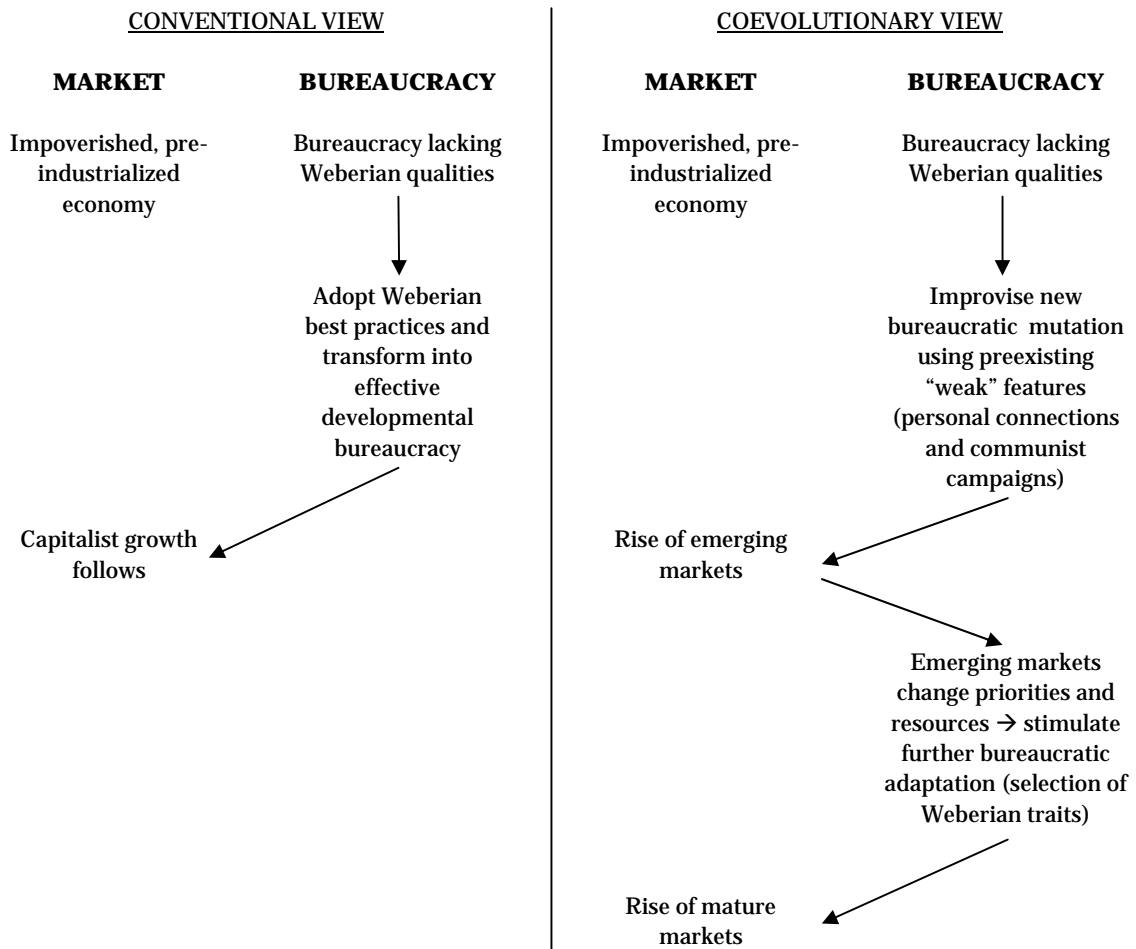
CONVENTIONAL VIEW

MARKET

BUREAUCRACY

Impoverished, pre-industrialized economy

Bureaucracy lacking Weberian qualities

Adopt Weberian best practices and transform into effective developmental bureaucracy

Capitalist growth follows

COEVOLUTIONARY VIEW

MARKET

BUREAUCRACY

Impoverished, pre-industrialized economy

Bureaucracy lacking Weberian qualities

Improvise new bureaucratic mutation using preexisting "weak" features (personal connections and communist campaigns)

Rise of emerging markets

Emerging markets change priorities and resources → stimulate further bureaucratic adaptation (selection of Weberian traits)

Rise of mature markets